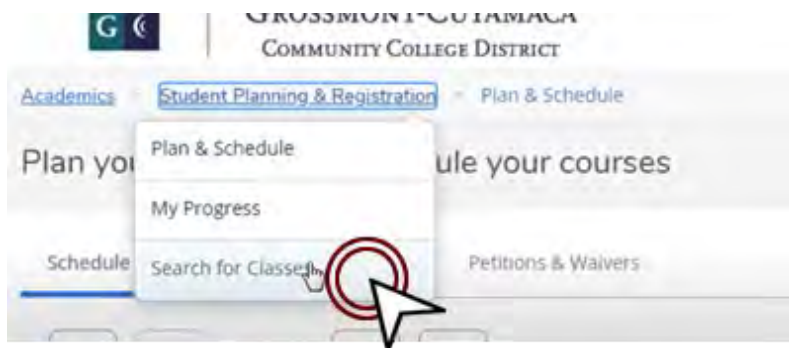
G C

GROSSMONT-CUYAMACA
COMMUNITY COLLEGE DISTRICT

Academics › Student Planning & Registration › Plan & Schedule

Plan & Schedule

My Progress

Search for Classes

Plan yo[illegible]ule your courses

Schedule

Petitions & Waivers